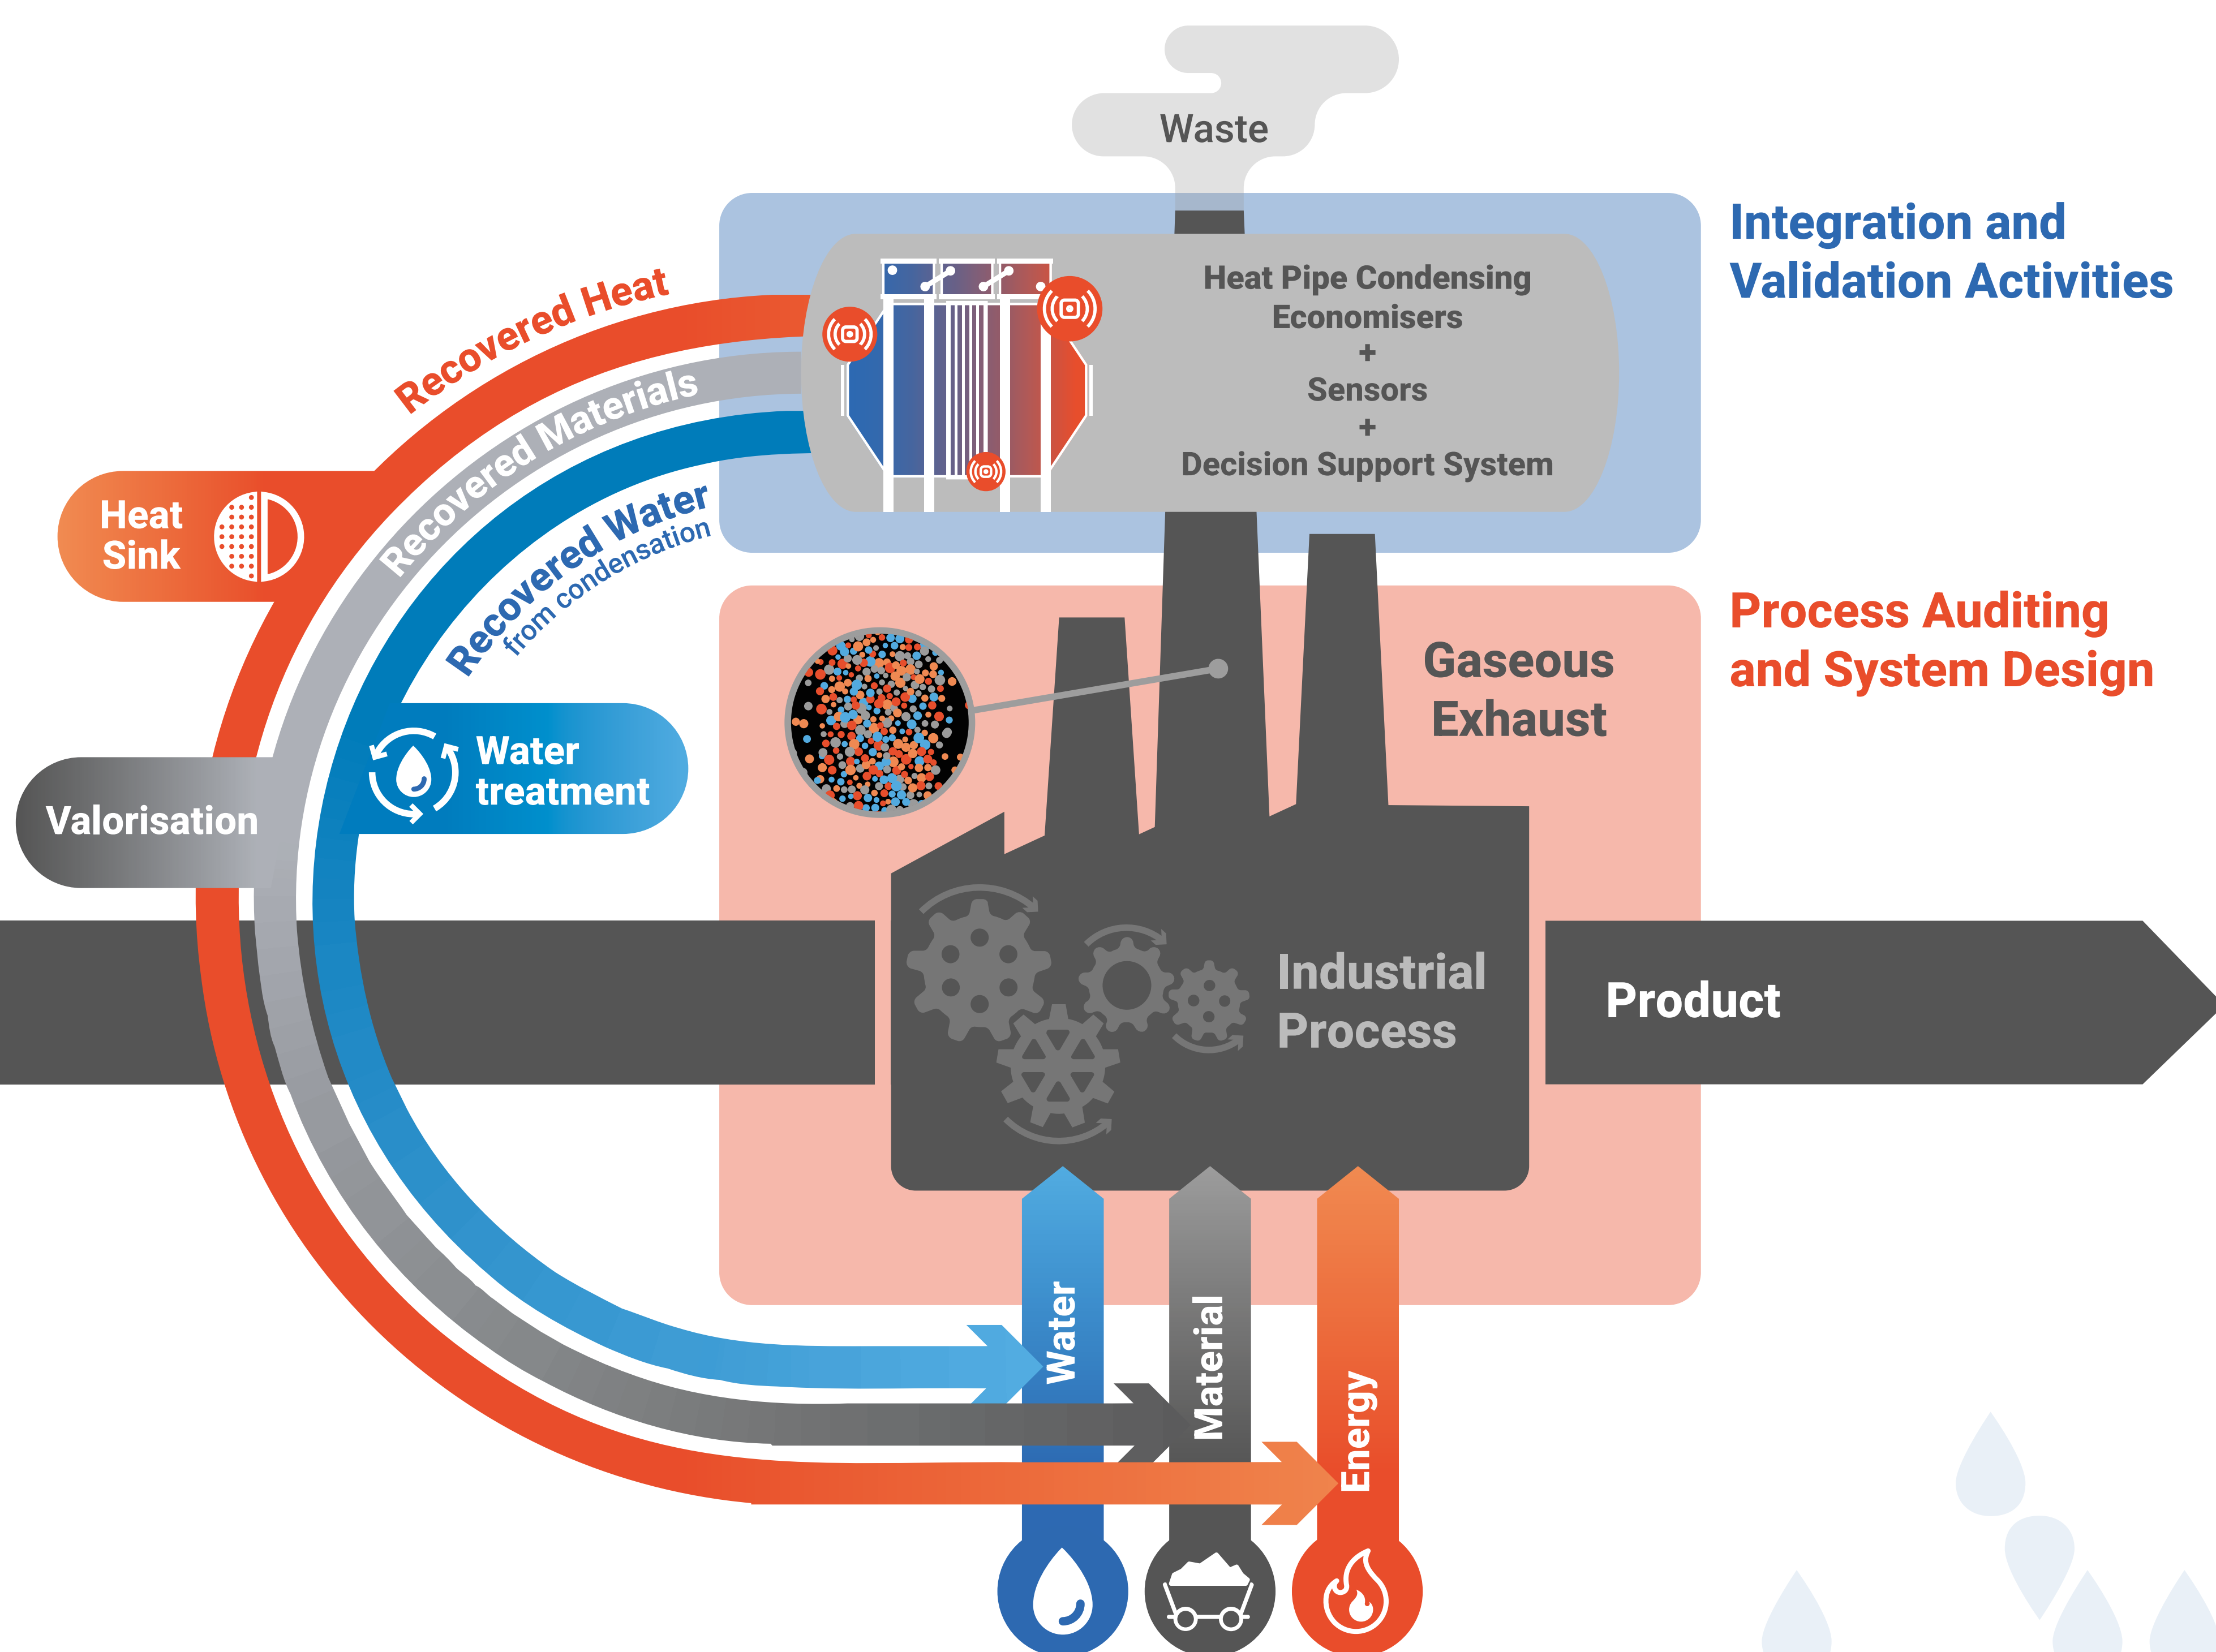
Waste

Integration and Validation Activities

Heat Pipe Condensing Economisers
+
Sensors
+
Decision Support System

Recovered Heat

Recovered Materials

Recovered Water from condensation

Heat Sink

Process Auditing and System Design

Gaseous Exhaust

Water treatment

Valorisation

Industrial Process

Product

Water

Material

Energy